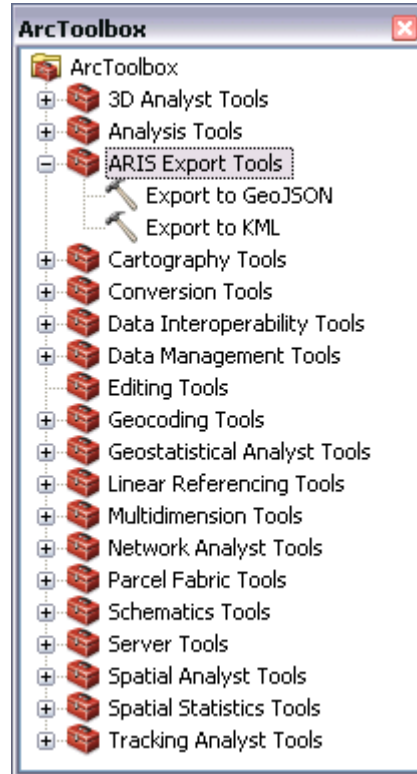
ArcToolbox

ArcToolbox
3D Analyst Tools
Analysis Tools
ARIS Export Tools
Export to GeoJSON
Export to KML
Cartography Tools
Conversion Tools
Data Interoperability Tools
Data Management Tools
Editing Tools
Geocoding Tools
Geostatistical Analyst Tools
Linear Referencing Tools
Multidimension Tools
Network Analyst Tools
Parcel Fabric Tools
Schematics Tools
Server Tools
Spatial Analyst Tools
Spatial Statistics Tools
Tracking Analyst Tools